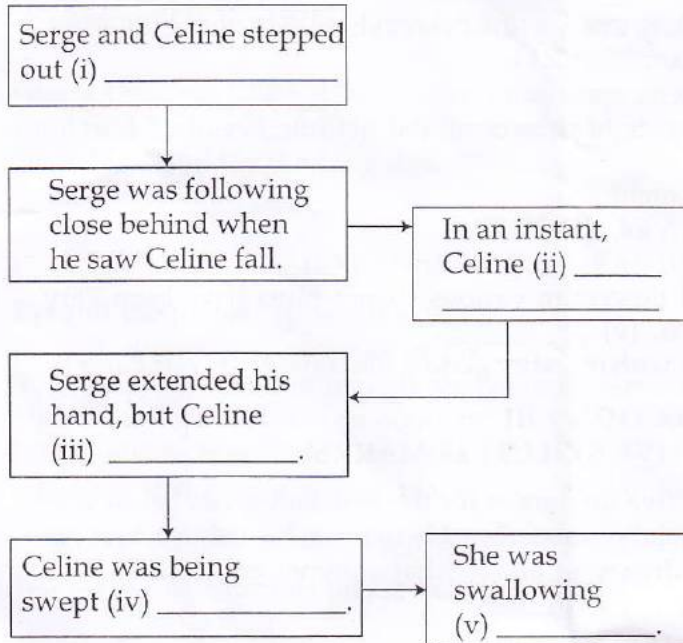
Serge and Celine stepped out (i) ______________

Serge was following close behind when he saw Celine fall.

In an instant, Celine (ii) ______ ______________

Serge extended his hand, but Celine (iii) ____________.

Celine was being swept (iv) ____________.

She was swallowing (v) ____________.